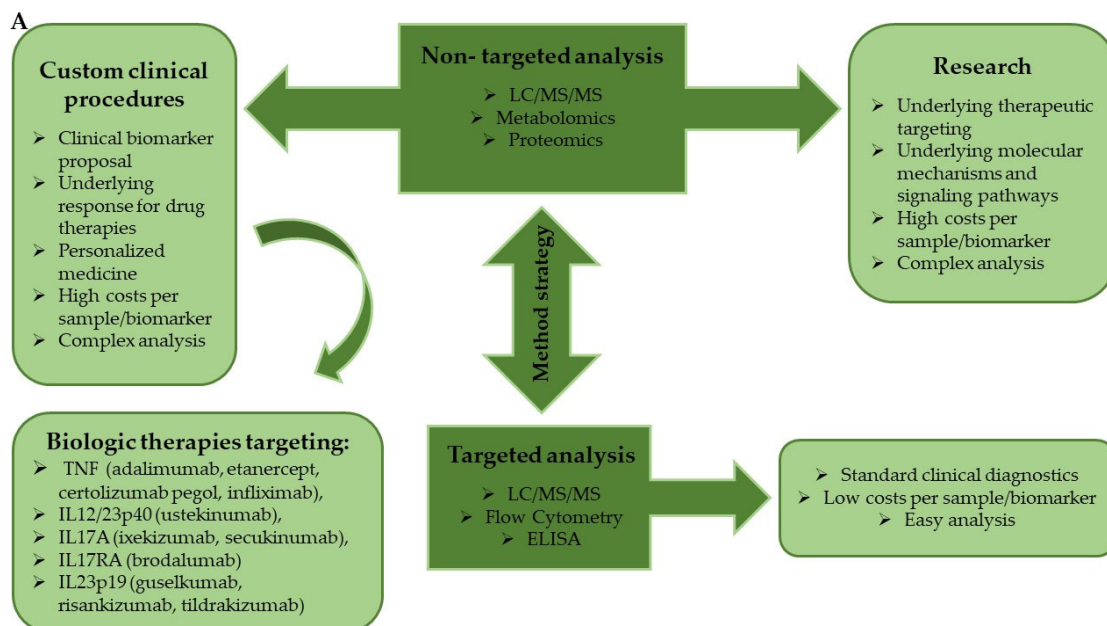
A

Custom clinical procedures
➢ Clinical biomarker proposal
➢ Underlying response for drug therapies
➢ Personalized medicine
➢ High costs per sample/biomarker
➢ Complex analysis

Non- targeted analysis
➢ LC/MS/MS
➢ Metabolomics
➢ Proteomics

Research
➢ Underlying therapeutic targeting
➢ Underlying molecular mechanisms and signaling pathways
➢ High costs per sample/biomarker
➢ Complex analysis

Method strategy

Biologic therapies targeting:
➢ TNF (adalimumab, etanercept, certolizumab pegol, infliximab),
➢ IL12/23p40 (ustekinumab),
➢ IL17A (ixekizumab, secukinumab),
➢ IL17RA (brodalumab)
➢ IL23p19 (guselkumab, risankizumab, tildrakizumab)

Targeted analysis
➢ LC/MS/MS
➢ Flow Cytometry
➢ ELISA

➢ Standard clinical diagnostics
➢ Low costs per sample/biomarker
➢ Easy analysis